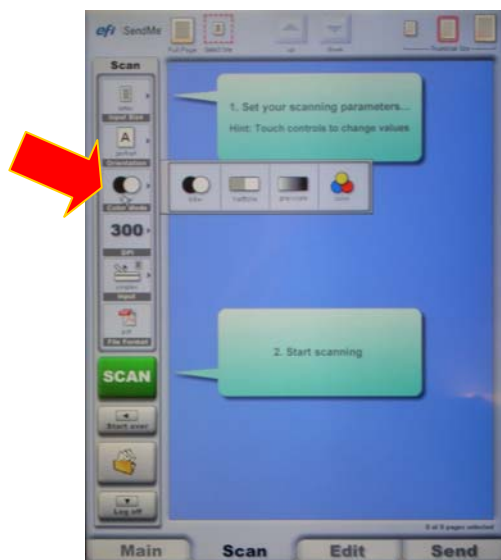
efi SendMe

Full Page Select

Up Down

Thumbnail Size

Scan

letter
Input Size

portrait
Orientation

Color Mode

300
DPI

simplex
Input

pdf
File Format

SCAN

Start over

Log off

1. Set your scanning parameters...
Hint: Touch controls to change values

b/w halftone grayscale color

2. Start scanning

0 of 0 pages selected

Main Scan Edit Send